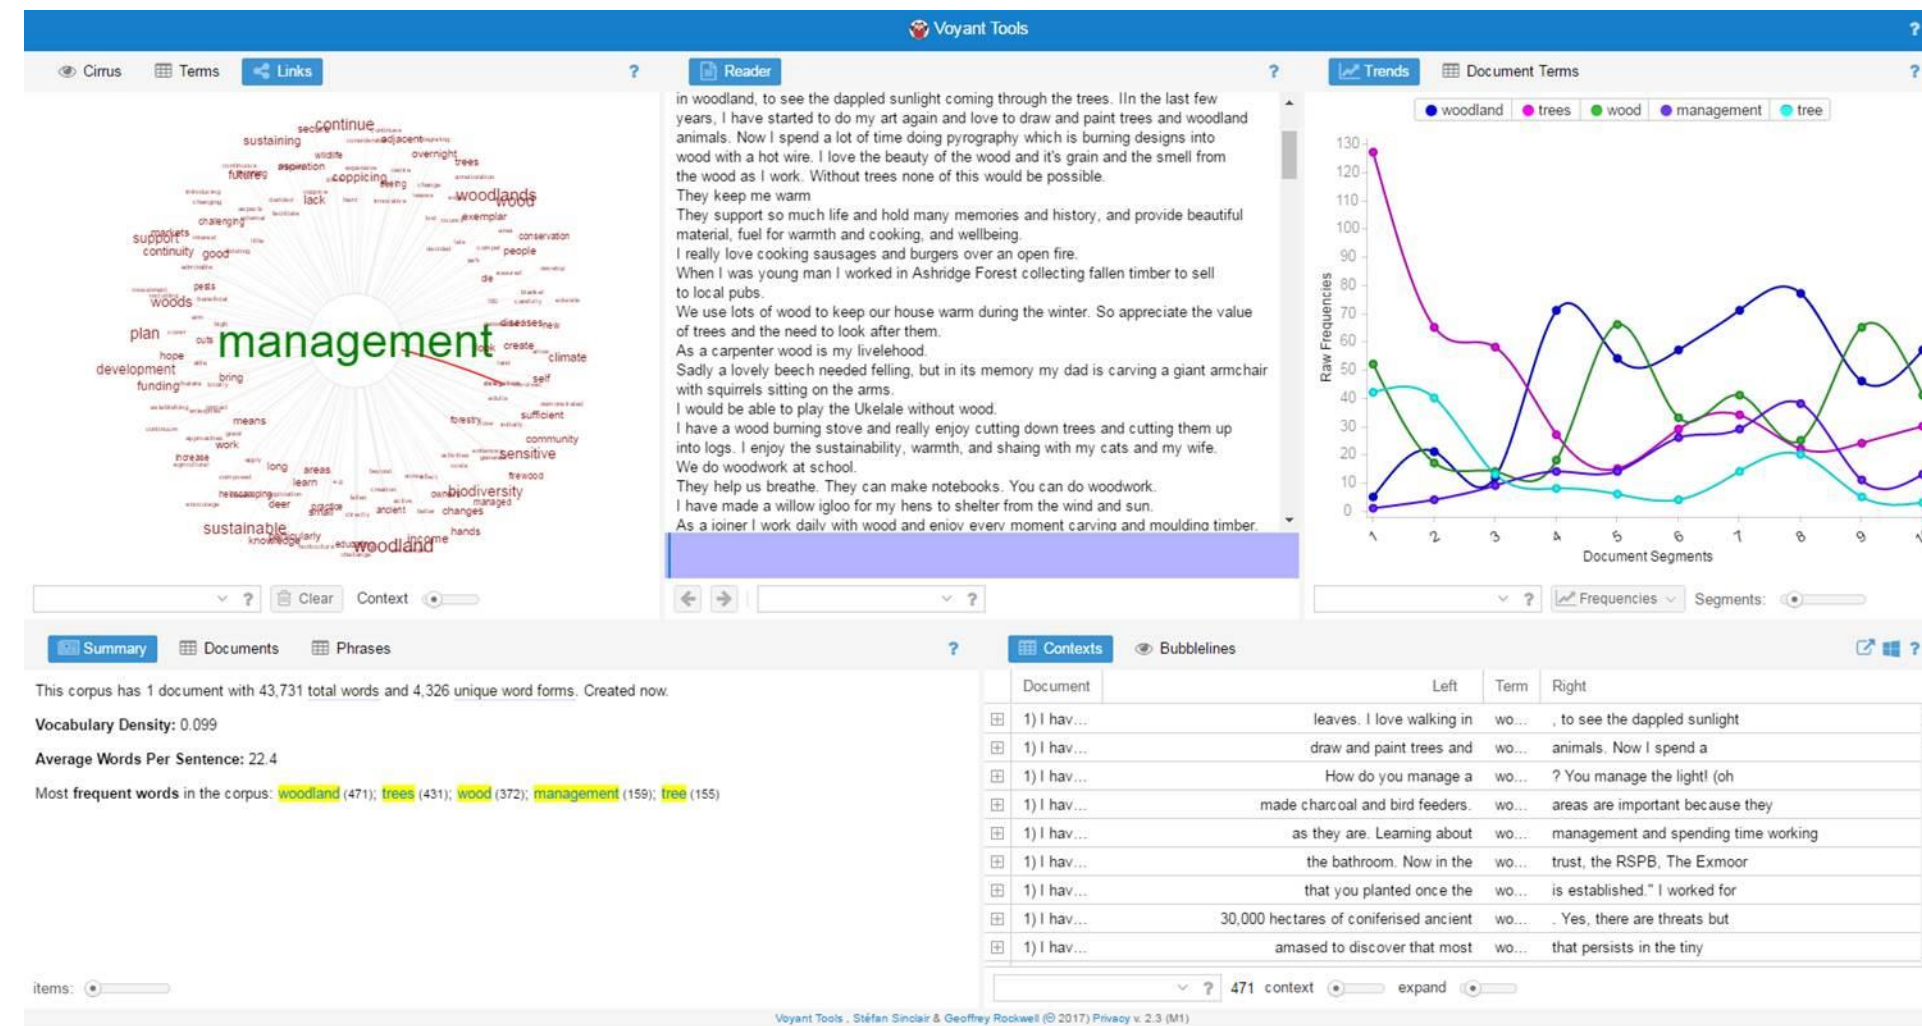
Voyant Tools

Cirrus Terms Links ?

sector continue adjacent sustaining wildlife overnight trees futures aspiration coppicing being woodlands wood lack exemplar challenging conservation support continuity good people die pests woods diseases new plan management create climate hope development self bring funding sufficient means forestry community work sensitive increase long areas firewood learn biodiversity deer changes managed ancient sustainable hands knowledge regularly woodland income

? Clear Context

Reader ?

in woodland, to see the dappled sunlight coming through the trees. IIn the last few years, I have started to do my art again and love to draw and paint trees and woodland animals. Now I spend a lot of time doing pyrography which is burning designs into wood with a hot wire. I love the beauty of the wood and it's grain and the smell from the wood as I work. Without trees none of this would be possible.
They keep me warm
They support so much life and hold many memories and history, and provide beautiful material, fuel for warmth and cooking, and wellbeing.
I really love cooking sausages and burgers over an open fire.
When I was young man I worked in Ashridge Forest collecting fallen timber to sell to local pubs.
We use lots of wood to keep our house warm during the winter. So appreciate the value of trees and the need to look after them.
As a carpenter wood is my livelehood.
Sadly a lovely beech needed felling, but in its memory my dad is carving a giant armchair with squirrels sitting on the arms.
I would be able to play the Ukelale without wood.
I have a wood burning stove and really enjoy cutting down trees and cutting them up into logs. I enjoy the sustainability, warmth, and shaing with my cats and my wife.
We do woodwork at school.
They help us breathe. They can make notebooks. You can do woodwork.
I have made a willow igloo for my hens to shelter from the wind and sun.
As a joiner I work daily with wood and enjoy every moment carving and moulding timber.

?

Trends Document Terms ?

woodland trees wood management tree

Raw Frequencies
130 120 110 100 90 80 70 60 50 40 30 20 10 0
1 2 3 4 5 6 7 8 9 10
Document Segments

? Frequencies Segments:

Summary Documents Phrases ?

This corpus has 1 document with 43,731 total words and 4,326 unique word forms. Created now.

Vocabulary Density: 0.099

Average Words Per Sentence: 22.4

Most frequent words in the corpus: woodland (471); trees (431); wood (372); management (159); tree (155)

items:

Contexts Bubblelines ?

| | Document | Left | Term | Right |
|---|---|---|---|---|
| ⊞ | 1) I hav... | leaves. I love walking in | wo... | , to see the dappled sunlight |
| ⊞ | 1) I hav... | draw and paint trees and | wo... | animals. Now I spend a |
| ⊞ | 1) I hav... | How do you manage a | wo... | ? You manage the light! (oh |
| ⊞ | 1) I hav... | made charcoal and bird feeders. | wo... | areas are important because they |
| ⊞ | 1) I hav... | as they are. Learning about | wo... | management and spending time working |
| ⊞ | 1) I hav... | the bathroom. Now in the | wo... | trust, the RSPB, The Exmoor |
| ⊞ | 1) I hav... | that you planted once the | wo... | is established." I worked for |
| ⊞ | 1) I hav... | 30,000 hectares of coniferised ancient | wo... | . Yes, there are threats but |
| ⊞ | 1) I hav... | amased to discover that most | wo... | that persists in the tiny |

? 471 context expand

Voyant Tools , Stéfan Sinclair & Geoffrey Rockwell (© 2017) Privacy v. 2.3 (M1)